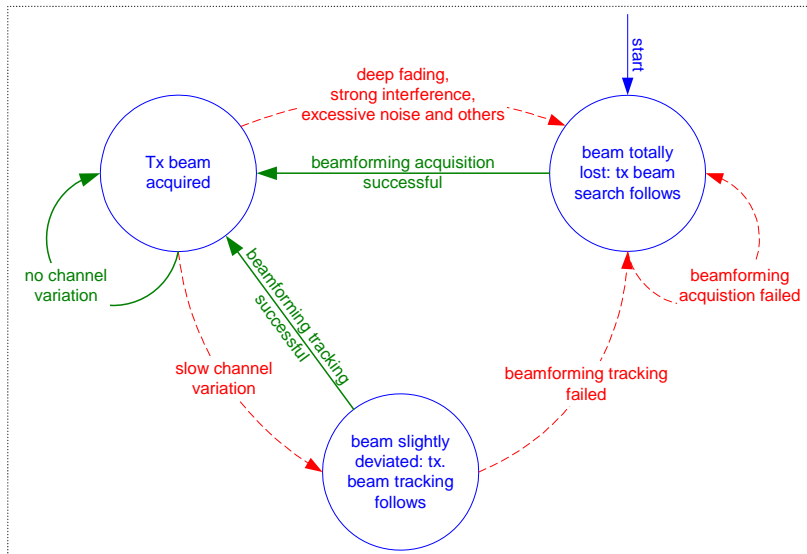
start

deep fading, strong interference, excessive noise and others

Tx beam acquired

beamforming acquisition successful

beam totally lost: tx beam search follows

no channel variation

beamforming tracking successful

beamforming acquistion failed

slow channel variation

beamforming tracking failed

beam slightly deviated: tx. beam tracking follows